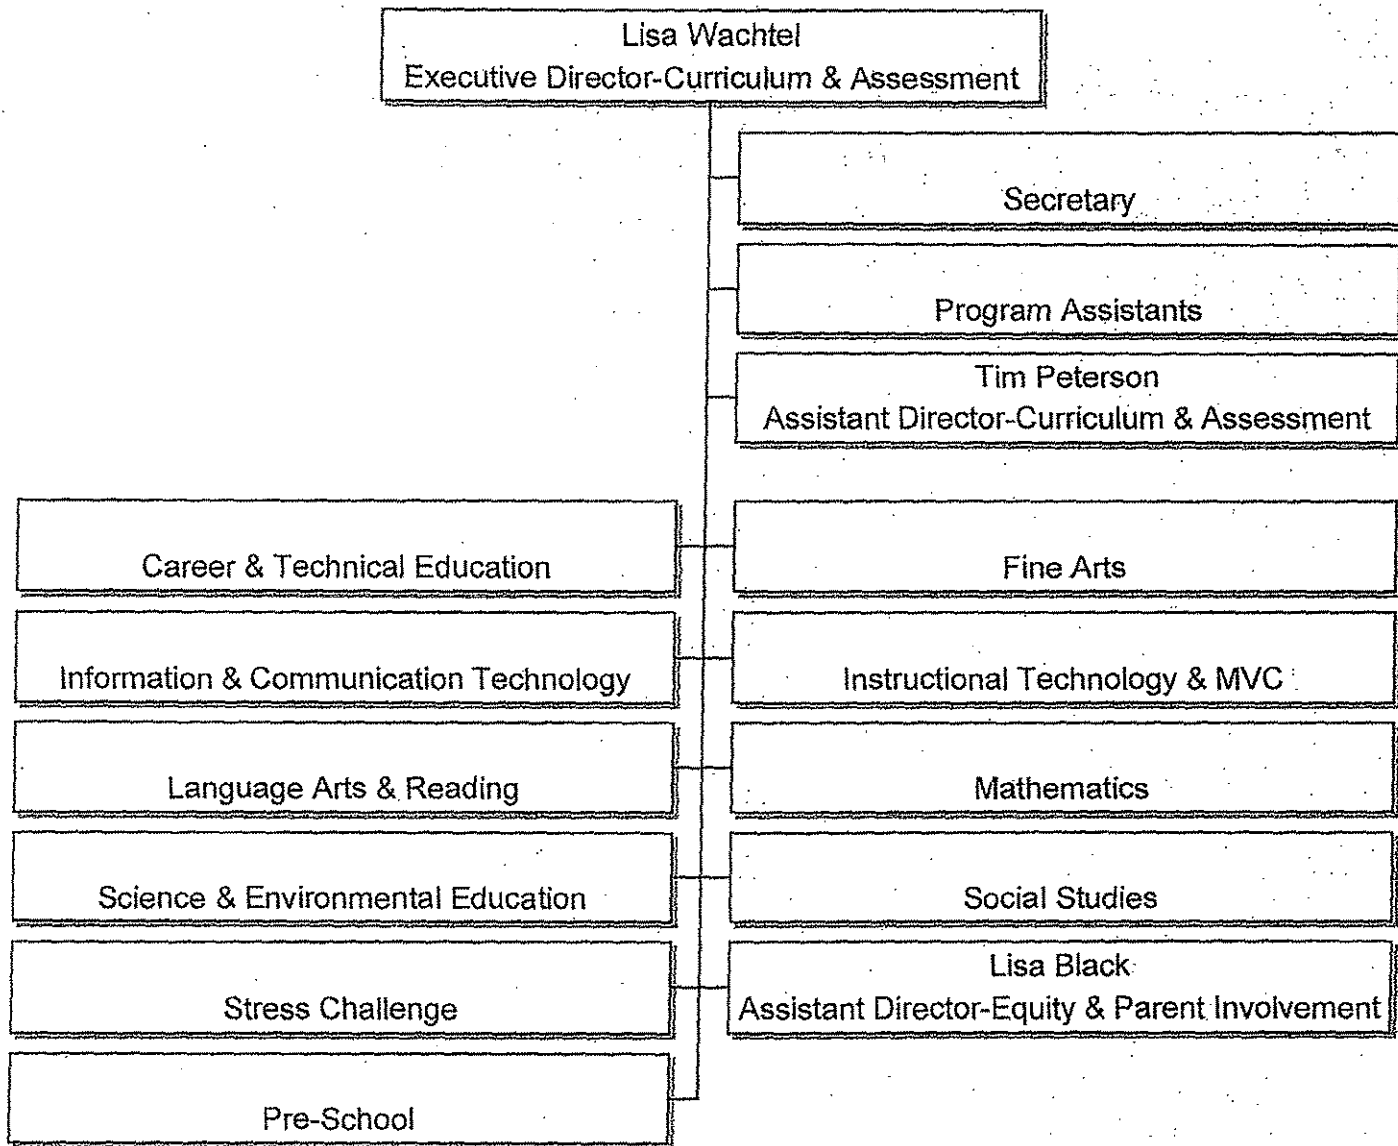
Lisa Wachtel
Executive Director-Curriculum & Assessment

Secretary

Program Assistants

Tim Peterson
Assistant Director-Curriculum & Assessment

Career & Technical Education

Fine Arts

Information & Communication Technology

Instructional Technology & MVC

Language Arts & Reading

Mathematics

Science & Environmental Education

Social Studies

Stress Challenge

Lisa Black
Assistant Director-Equity & Parent Involvement

Pre-School